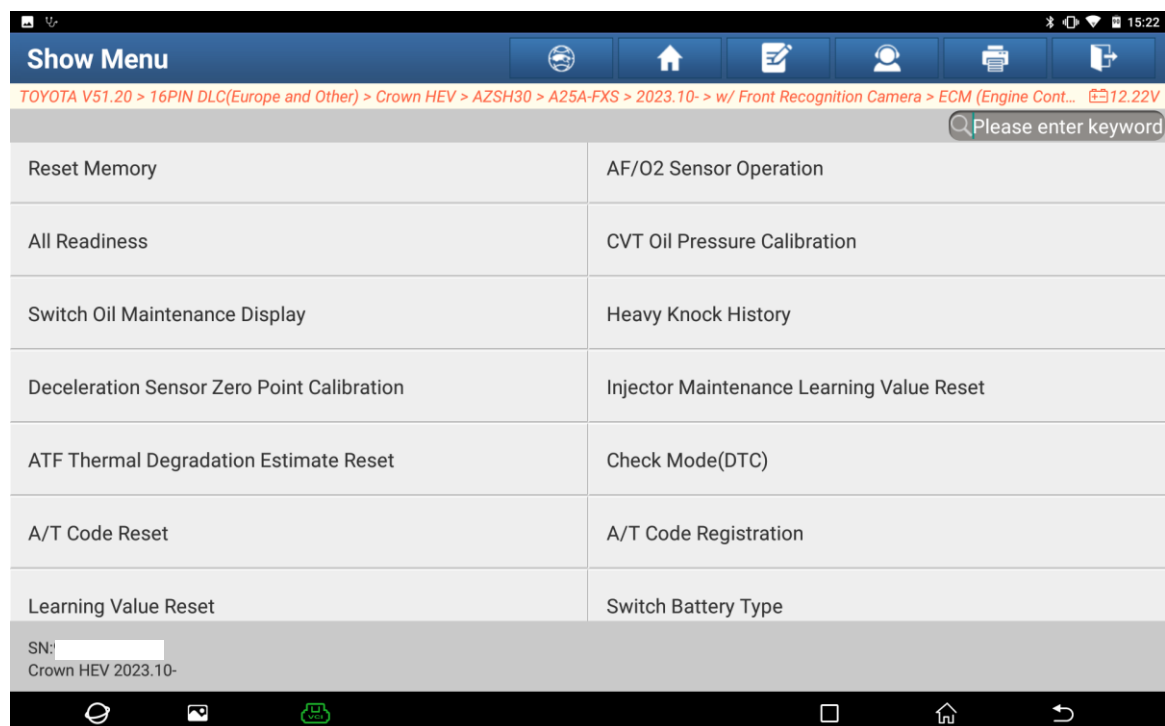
15:22

Show Menu

TOYOTA V51.20 > 16PIN DLC(Europe and Other) > Crown HEV > AZSH30 > A25A-FXS > 2023.10- > w/ Front Recognition Camera > ECM (Engine Cont... 12.22V

Please enter keyword

Reset Memory

AF/O2 Sensor Operation

All Readiness

CVT Oil Pressure Calibration

Switch Oil Maintenance Display

Heavy Knock History

Deceleration Sensor Zero Point Calibration

Injector Maintenance Learning Value Reset

ATF Thermal Degradation Estimate Reset

Check Mode(DTC)

A/T Code Reset

A/T Code Registration

Learning Value Reset

Switch Battery Type

SN:
Crown HEV 2023.10-

VCI